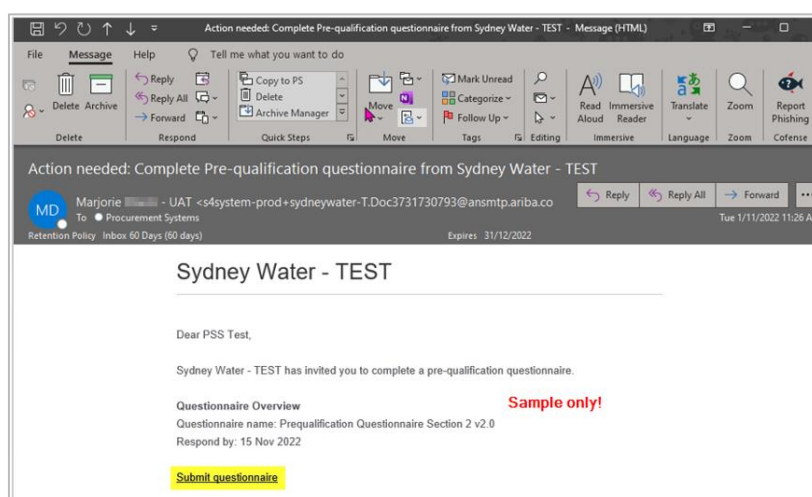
Action needed: Complete Pre-qualification questionnaire from Sydney Water - TEST - Message (HTML)

File Message Help Tell me what you want to do

Delete Archive
Delete

Reply
Reply All
Forward
Respond

Copy to PS
Delete
Archive Manager
Quick Steps

Move
Move

Mark Unread
Categorize
Follow Up
Tags

Editing

Read Aloud
Immersive Reader
Immersive

Translate
Language

Zoom
Zoom

Report Phishing
Cofense

Action needed: Complete Pre-qualification questionnaire from Sydney Water - TEST

MD Marjorie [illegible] - UAT <s4system-prod+sydneywater-T.Doc3731730793@ansmtp.ariba.co
To Procurement Systems
Retention Policy Inbox 60 Days (60 days) Expires 31/12/2022

Reply Reply All Forward
Tue 1/11/2022 11:26 A

Sydney Water - TEST

Dear PSS Test,

Sydney Water - TEST has invited you to complete a pre-qualification questionnaire.

Questionnaire Overview
Questionnaire name: Prequalification Questionnaire Section 2 v2.0
Respond by: 15 Nov 2022

Sample only!

Submit questionnaire